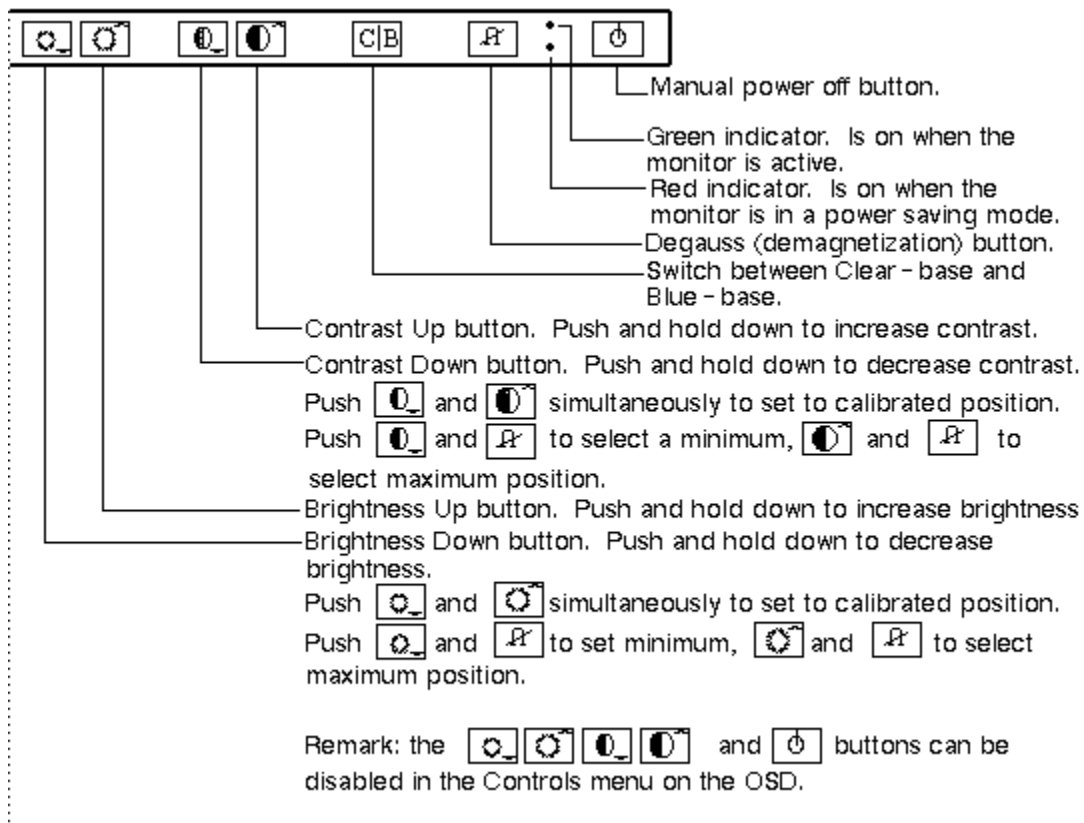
C|B

Manual power off button.

Green indicator. Is on when the monitor is active.

Red indicator. Is on when the monitor is in a power saving mode.

Degauss (demagnetization) button.

Switch between Clear - base and Blue - base.

Contrast Up button. Push and hold down to increase contrast.

Contrast Down button. Push and hold down to decrease contrast.

Push and simultaneously to set to calibrated position.

Push and to select a minimum, and to select maximum position.

Brightness Up button. Push and hold down to increase brightness

Brightness Down button. Push and hold down to decrease brightness.

Push and simultaneously to set to calibrated position.

Push and to set minimum, and to select maximum position.

Remark: the and buttons can be disabled in the Controls menu on the OSD.